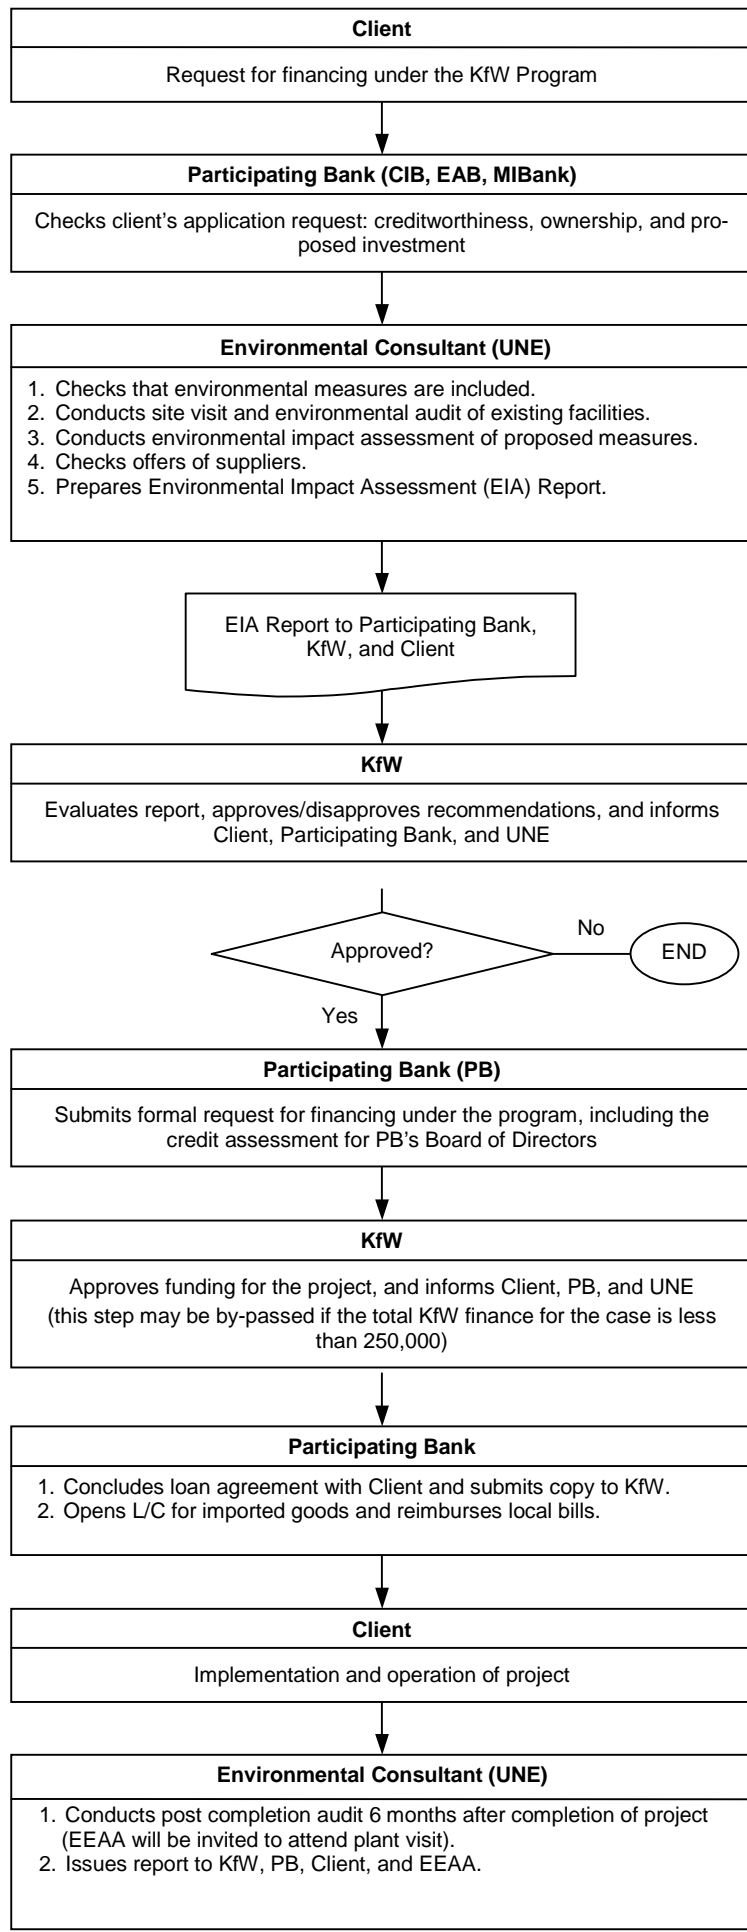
Client

Request for financing under the KfW Program

Participating Bank (CIB, EAB, MIBank)

Checks client's application request: creditworthiness, ownership, and proposed investment

Environmental Consultant (UNE)

1. Checks that environmental measures are included.
2. Conducts site visit and environmental audit of existing facilities.
3. Conducts environmental impact assessment of proposed measures.
4. Checks offers of suppliers.
5. Prepares Environmental Impact Assessment (EIA) Report.

EIA Report to Participating Bank, KfW, and Client

KfW

Evaluates report, approves/disapproves recommendations, and informs Client, Participating Bank, and UNE

Approved?

No

END

Yes

Participating Bank (PB)

Submits formal request for financing under the program, including the credit assessment for PB's Board of Directors

KfW

Approves funding for the project, and informs Client, PB, and UNE (this step may be by-passed if the total KfW finance for the case is less than 250,000)

Participating Bank

1. Concludes loan agreement with Client and submits copy to KfW.
2. Opens L/C for imported goods and reimburses local bills.

Client

Implementation and operation of project

Environmental Consultant (UNE)

1. Conducts post completion audit 6 months after completion of project (EEAA will be invited to attend plant visit).
2. Issues report to KfW, PB, Client, and EEAA.